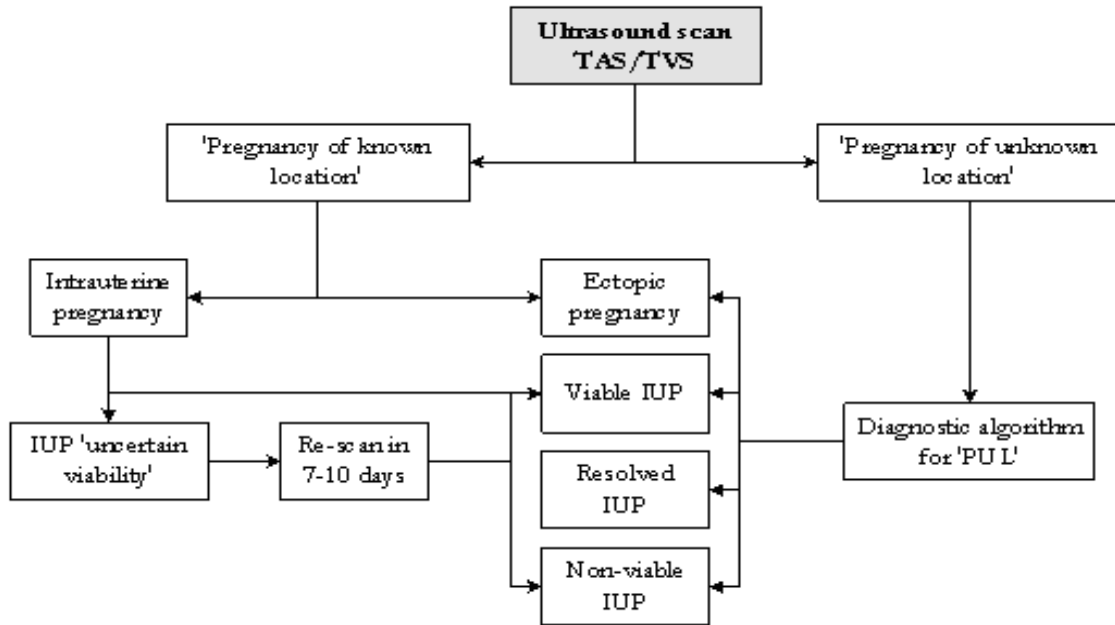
Ultrasound scan
TAS/TVS

'Pregnancy of known location'

'Pregnancy of unknown location'

Intrauterine pregnancy

Ectopic pregnancy

Viable IUP

IUP 'uncertain viability'

Re-scan in 7-10 days

Diagnostic algorithm for 'PUL'

Resolved IUP

Non-viable IUP